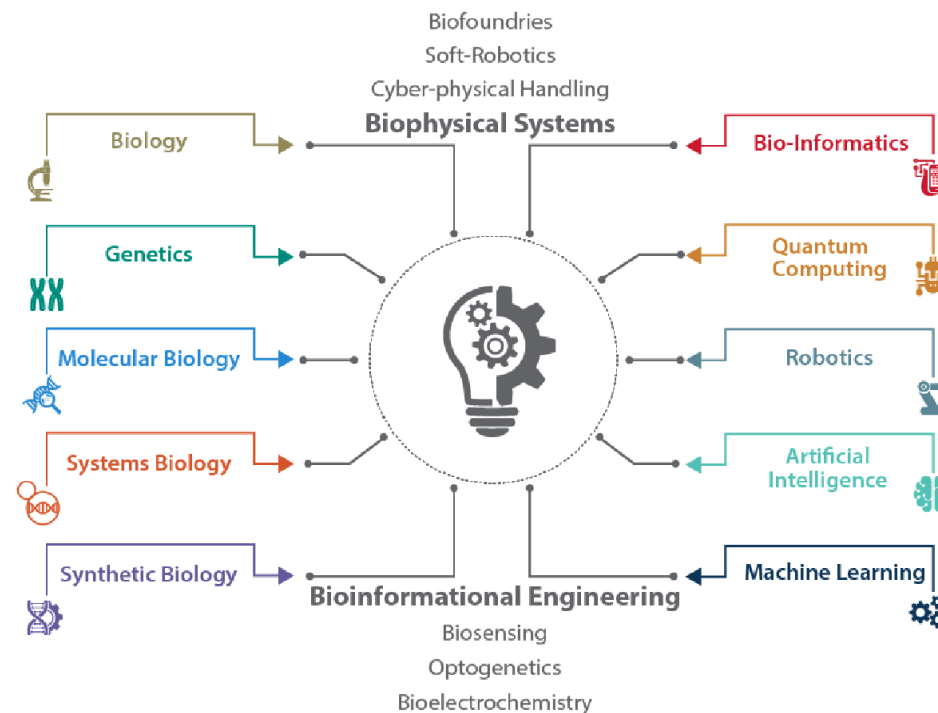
Biofoundries
Soft-Robotics
Cyber-physical Handling
Biophysical Systems

Biology
Genetics
Molecular Biology
Systems Biology
Synthetic Biology

Bio-Informatics
Quantum Computing
Robotics
Artificial Intelligence
Machine Learning

Bioinformational Engineering
Biosensing
Optogenetics
Bioelectrochemistry